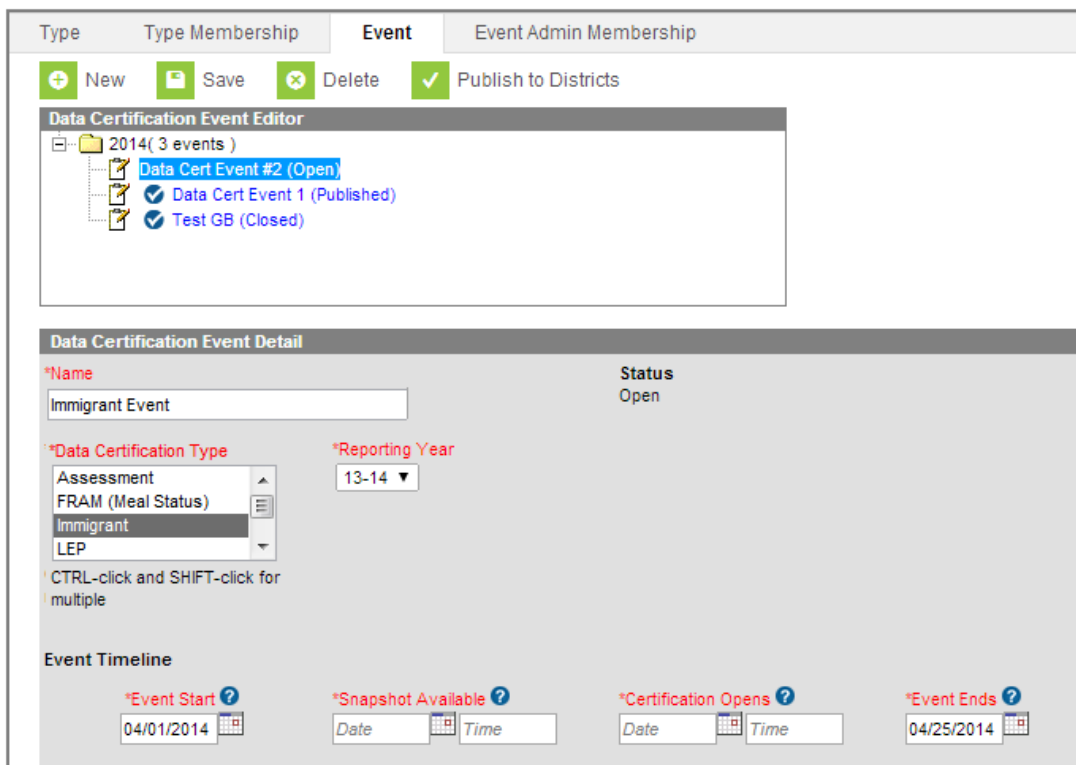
Type Type Membership Event Event Admin Membership

New Save Delete Publish to Districts

Data Certification Event Editor

2014( 3 events )
Data Cert Event #2 (Open)
Data Cert Event 1 (Published)
Test GB (Closed)

Data Certification Event Detail

*Name
Immigrant Event

Status
Open

*Data Certification Type
Assessment
FRAM (Meal Status)
Immigrant
LEP

*Reporting Year
13-14

CTRL-click and SHIFT-click for multiple

Event Timeline

*Event Start
04/01/2014

*Snapshot Available
Date Time

*Certification Opens
Date Time

*Event Ends
04/25/2014